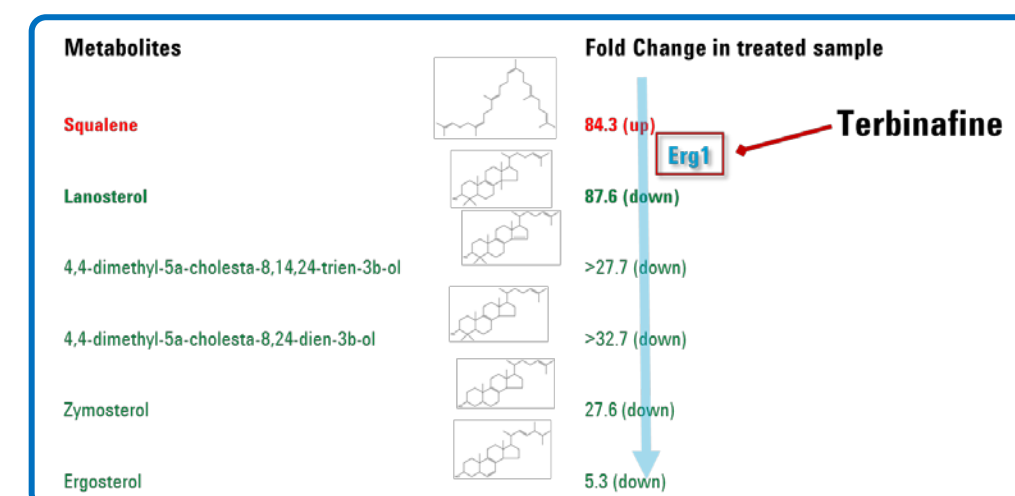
| Metabolites | Fold Change in treated sample |
|---|---|
| Squalene | 84.3 (up) |
| Lanosterol | 87.6 (down) |
| 4,4-dimethyl-5a-cholesta-8,14,24-trien-3b-ol | >27.7 (down) |
| 4,4-dimethyl-5a-cholesta-8,24-dien-3b-ol | >32.7 (down) |
| Zymosterol | 27.6 (down) |
| Ergosterol | 5.3 (down) |

Erg1

Terbinafine